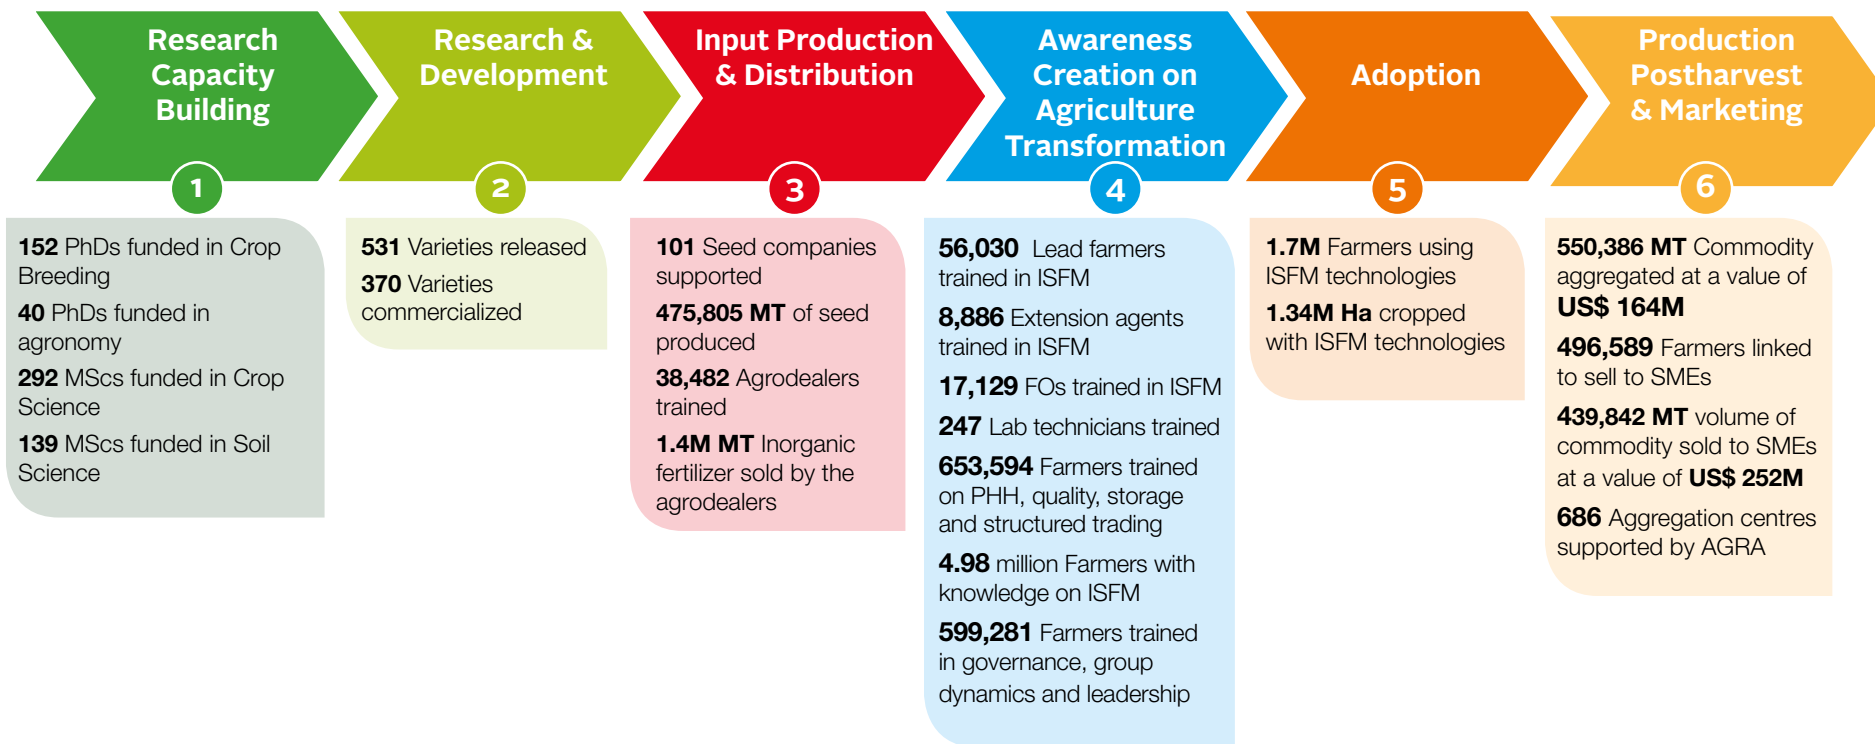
Research Capacity Building

1

152 PhDs funded in Crop Breeding

40 PhDs funded in agronomy

292 MScs funded in Crop Science

139 MScs funded in Soil Science

Research & Development

2

531 Varieties released

370 Varieties commercialized

Input Production & Distribution

3

101 Seed companies supported

475,805 MT of seed produced

38,482 Agrodealers trained

1.4M MT Inorganic fertilizer sold by the agrodealers

Awareness Creation on Agriculture Transformation

4

56,030 Lead farmers trained in ISFM

8,886 Extension agents trained in ISFM

17,129 FOs trained in ISFM

247 Lab technicians trained

653,594 Farmers trained on PHH, quality, storage and structured trading

4.98 million Farmers with knowledge on ISFM

599,281 Farmers trained in governance, group dynamics and leadership

Adoption

5

1.7M Farmers using ISFM technologies

1.34M Ha cropped with ISFM technologies

Production Postharvest & Marketing

6

550,386 MT Commodity aggregated at a value of US$ 164M

496,589 Farmers linked to sell to SMEs

439,842 MT volume of commodity sold to SMEs at a value of US$ 252M

686 Aggregation centres supported by AGRA